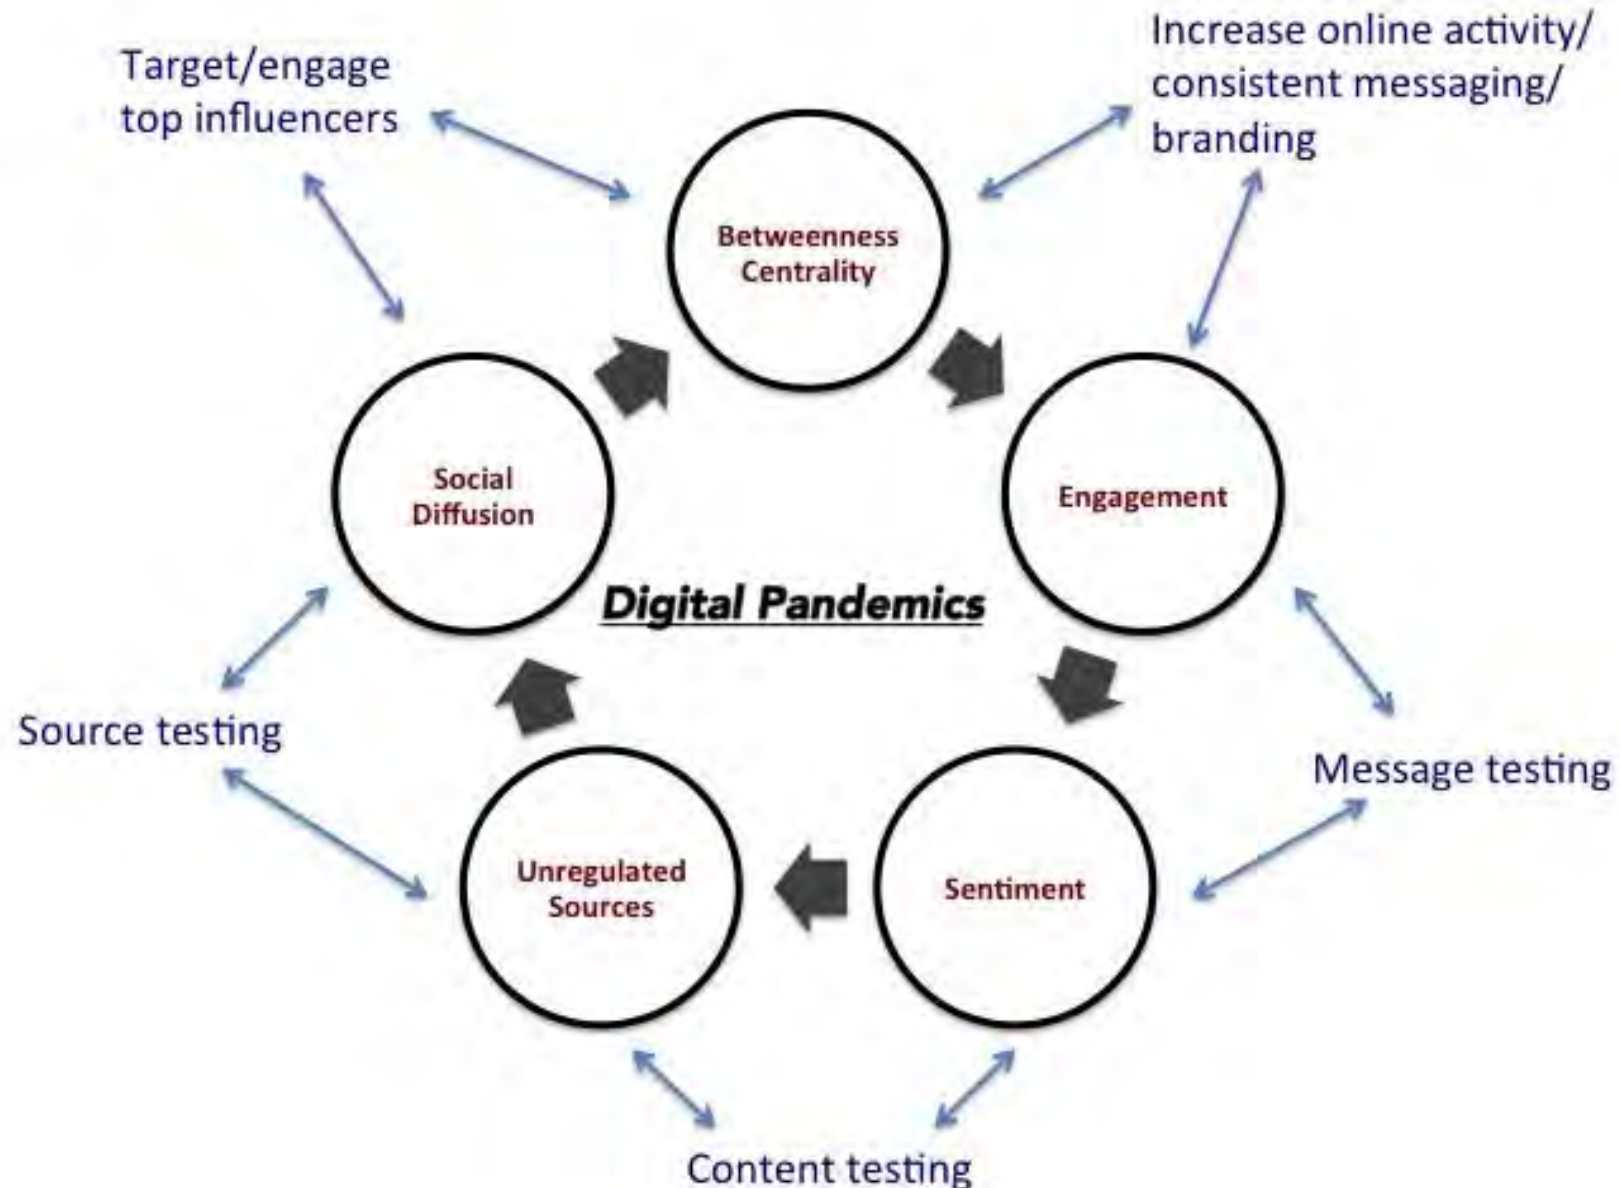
Target/engage top influencers

Increase online activity/ consistent messaging/ branding

Betweenness Centrality

Social Diffusion

Engagement

Digital Pandemics

Source testing

Message testing

Unregulated Sources

Sentiment

Content testing